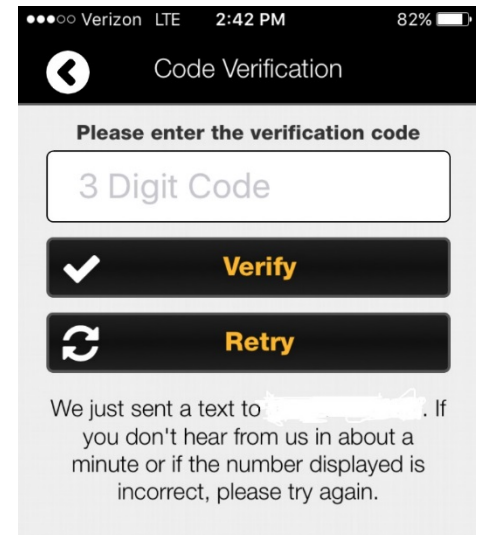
●●●○○ Verizon LTE 2:42 PM 82%

Code Verification

Please enter the verification code

3 Digit Code

Verify

Retry

We just sent a text to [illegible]. If you don't hear from us in about a minute or if the number displayed is incorrect, please try again.